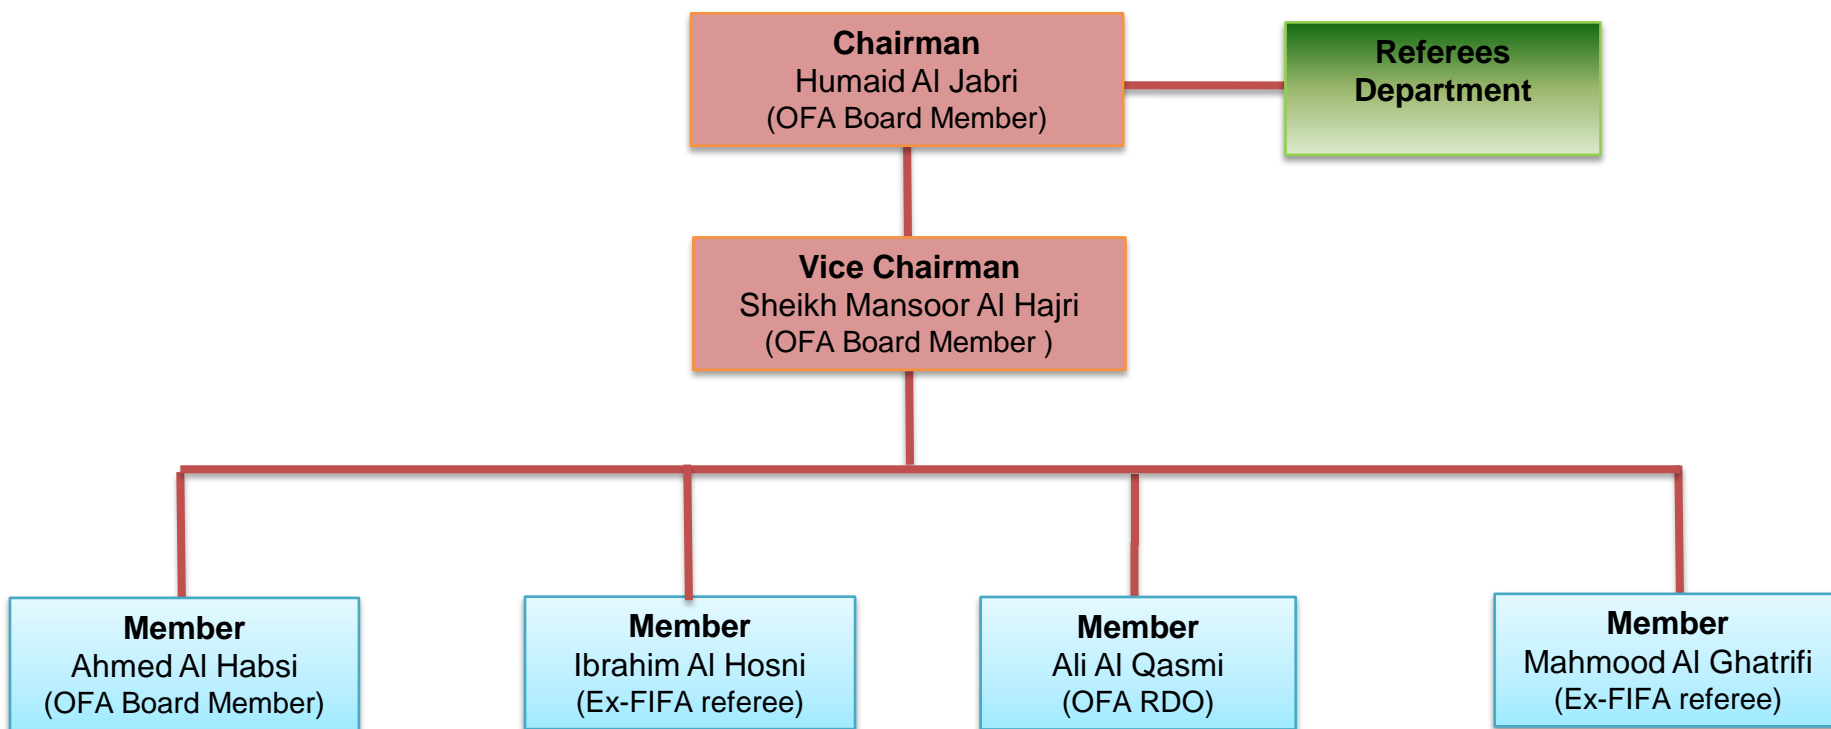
Chairman
Humaid Al Jabri
(OFA Board Member)

Referees Department

Vice Chairman
Sheikh Mansoor Al Hajri
(OFA Board Member )

Member
Ahmed Al Habsi
(OFA Board Member)

Member
Ibrahim Al Hosni
(Ex-FIFA referee)

Member
Ali Al Qasmi
(OFA RDO)

Member
Mahmood Al Ghatrifi
(Ex-FIFA referee)